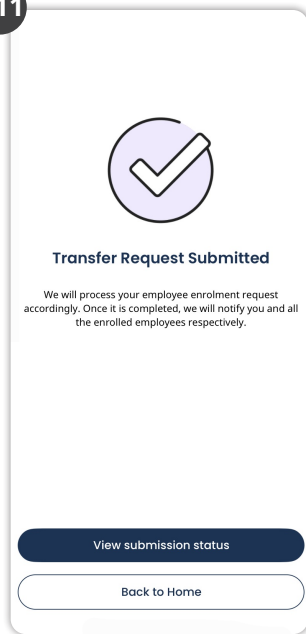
11

Transfer Request Submitted

We will process your employee enrolment request accordingly. Once it is completed, we will notify you and all the enrolled employees respectively.

View submission status

Back to Home